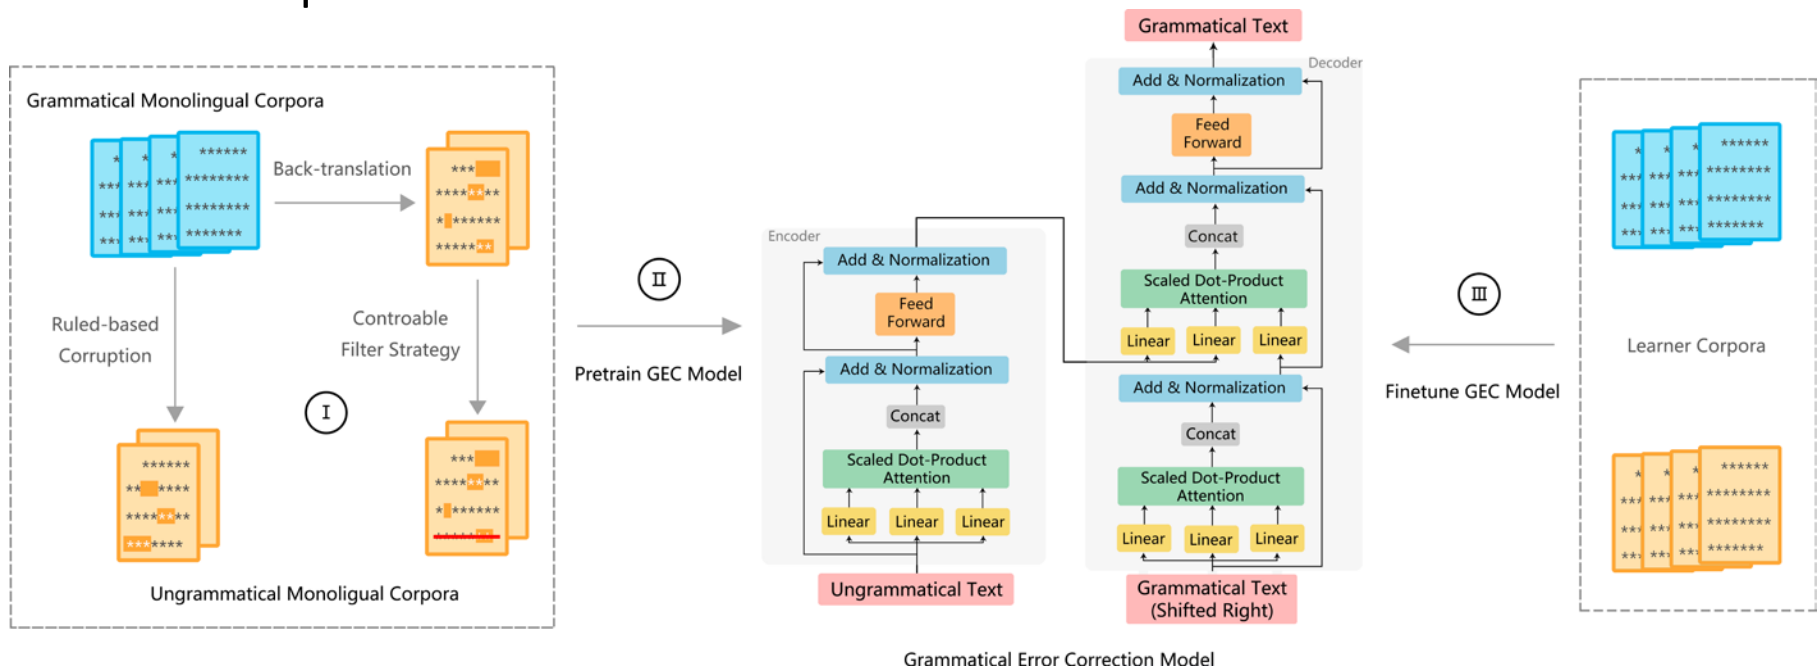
Grammatical Monolingual Corpora

Back-translation

Ruled-based Corruption

Controable Filter Strategy

I

Ungrammatical Monoligual Corpora

II

Pretrain GEC Model

Encoder

Add & Normalization

Feed Forward

Add & Normalization

Concat

Scaled Dot-Product Attention

Linear

Linear

Linear

Ungrammatical Text

Grammatical Text

Decoder

Add & Normalization

Feed Forward

Add & Normalization

Concat

Scaled Dot-Product Attention

Linear

Linear

Linear

Add & Normalization

Concat

Scaled Dot-Product Attention

Linear

Linear

Linear

Grammatical Text (Shifted Right)

III

Finetune GEC Model

Learner Corpora

Grammatical Error Correction Model